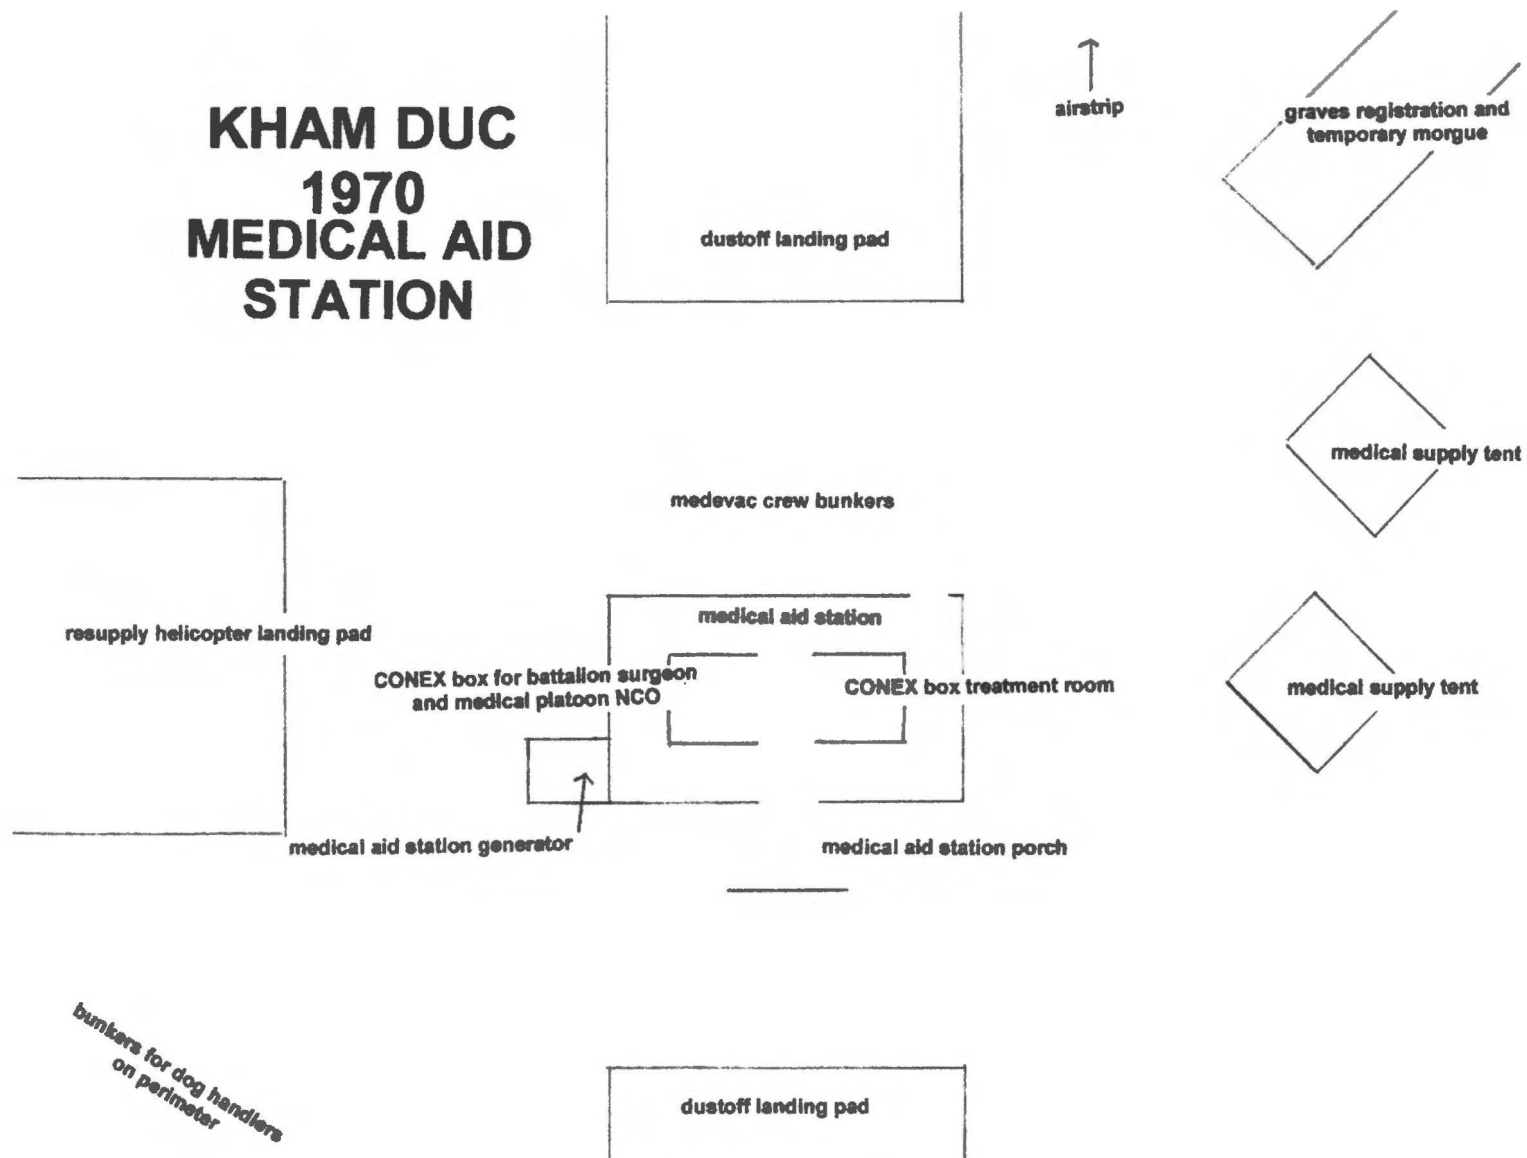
KHAM DUC
1970
MEDICAL AID
STATION

dustoff landing pad

airstrip

graves registration and temporary morgue

medical supply tent

medevac crew bunkers

resupply helicopter landing pad

medical aid station

CONEX box for battalion surgeon and medical platoon NCO

CONEX box treatment room

medical supply tent

medical aid station generator

medical aid station porch

bunkers for dog handlers on perimeter

dustoff landing pad